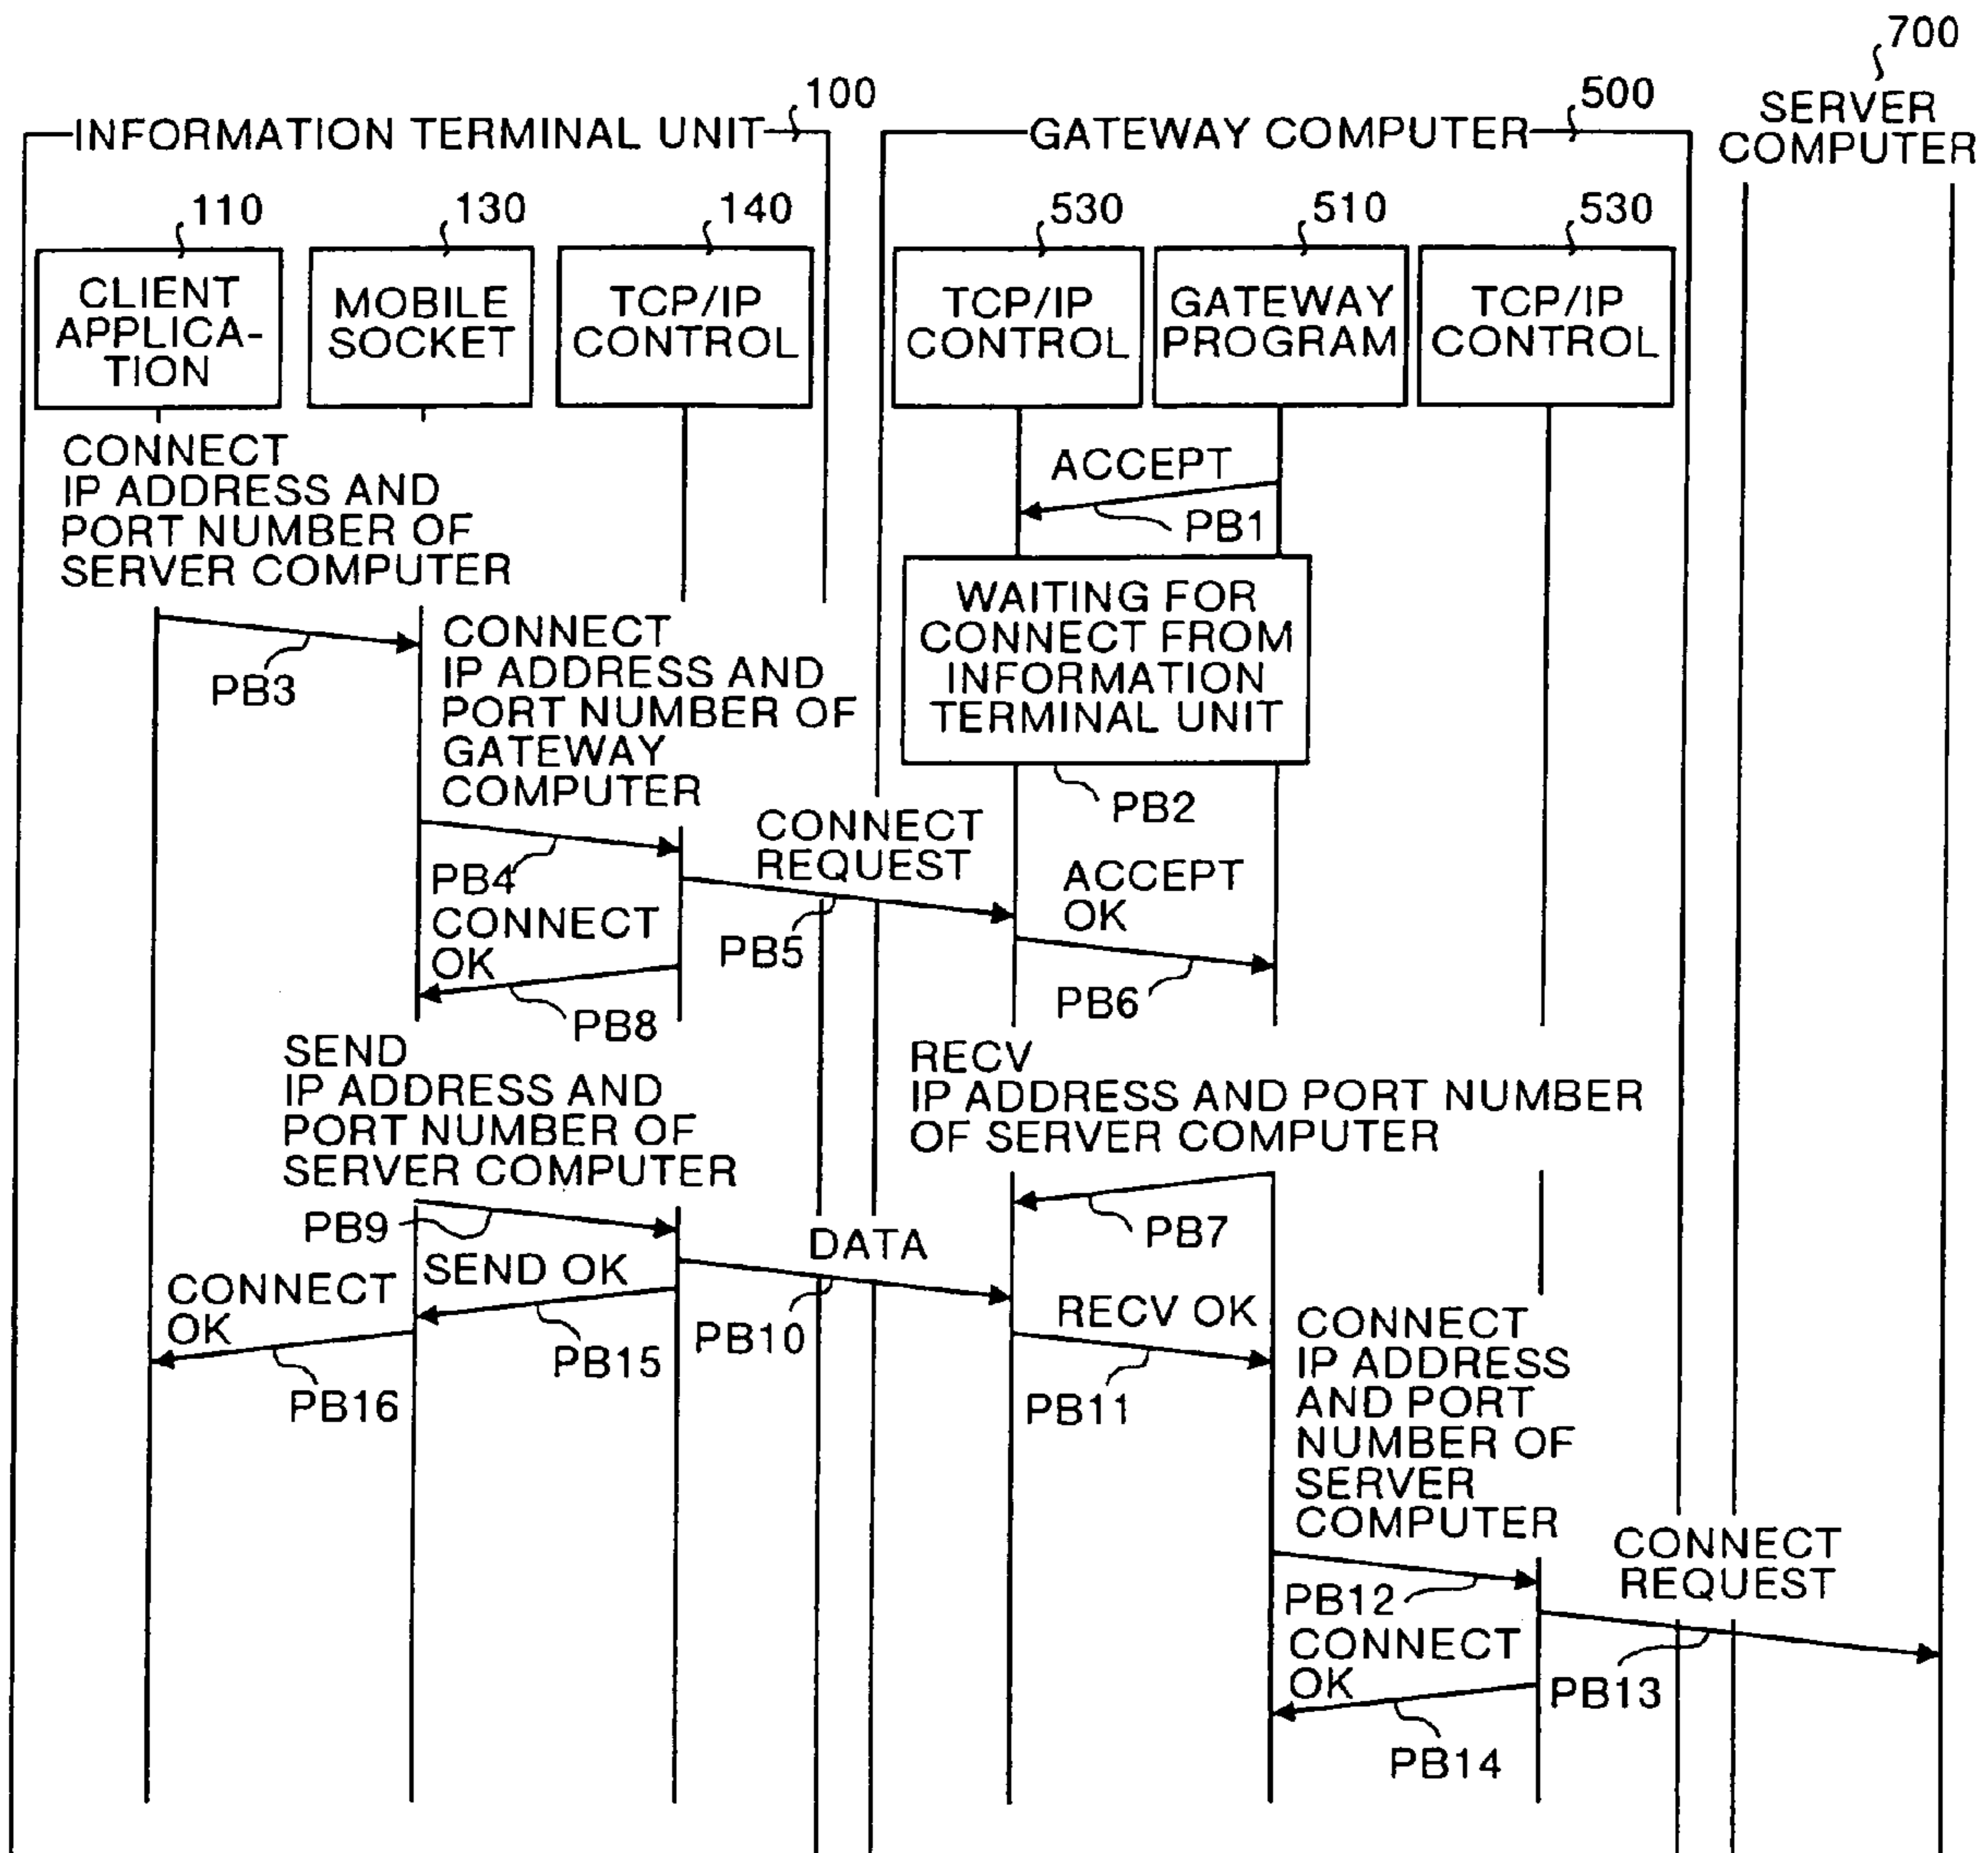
700
SERVER COMPUTER

100
INFORMATION TERMINAL UNIT

500
GATEWAY COMPUTER

110
CLIENT APPLICATION

130
MOBILE SOCKET

140
TCP/IP CONTROL

530
TCP/IP CONTROL

510
GATEWAY PROGRAM

530
TCP/IP CONTROL

ACCEPT
PB1

CONNECT
IP ADDRESS AND PORT NUMBER OF SERVER COMPUTER

WAITING FOR CONNECT FROM INFORMATION TERMINAL UNIT

PB3

CONNECT
IP ADDRESS AND PORT NUMBER OF GATEWAY COMPUTER

PB2

CONNECT REQUEST

ACCEPT OK

PB4

CONNECT OK

PB5

PB6

PB8

SEND
IP ADDRESS AND PORT NUMBER OF SERVER COMPUTER

RECV
IP ADDRESS AND PORT NUMBER OF SERVER COMPUTER

PB9

PB7

DATA

SEND OK

CONNECT OK

RECV OK

PB15

PB10

CONNECT
IP ADDRESS AND PORT NUMBER OF SERVER COMPUTER

PB16

PB11

CONNECT REQUEST

PB12

CONNECT OK

PB13

PB14